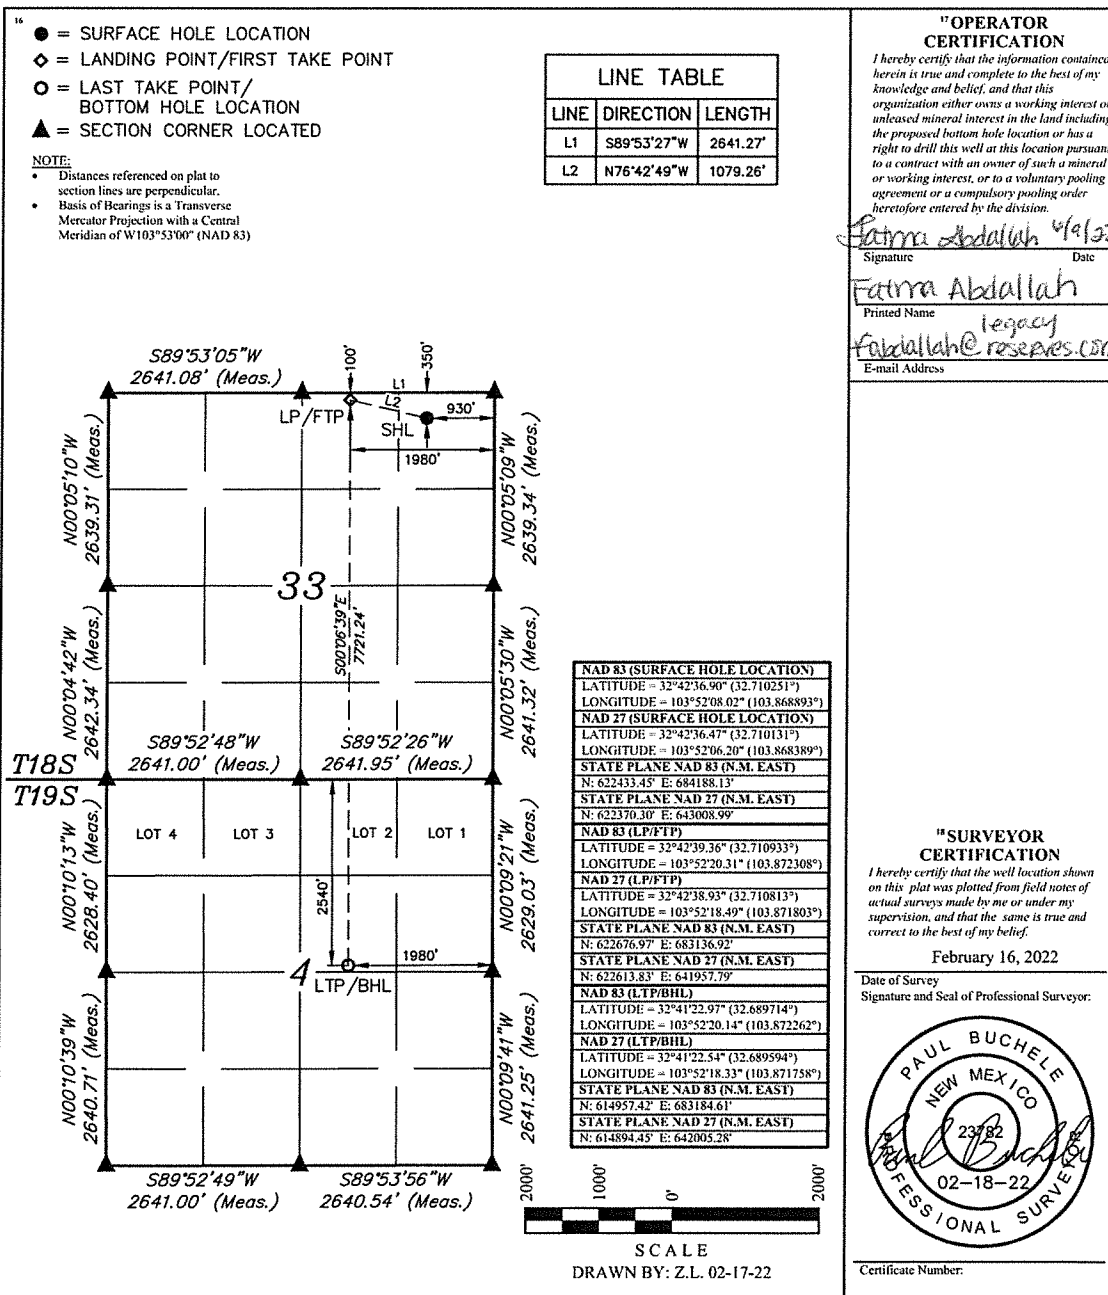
16

● = SURFACE HOLE LOCATION
◇ = LANDING POINT/FIRST TAKE POINT
○ = LAST TAKE POINT/ BOTTOM HOLE LOCATION
▲ = SECTION CORNER LOCATED

NOTE:
• Distances referenced on plat to section lines are perpendicular.
• Basis of Bearings is a Transverse Mercator Projection with a Central Meridian of W103°53'00" (NAD 83)

LINE TABLE

| LINE | DIRECTION | LENGTH |
|---|---|---|
| L1 | S89°53'27"W | 2641.27' |
| L2 | N76°42'49"W | 1079.26' |

S89°53'05"W 2641.08' (Meas.)
100'
350'
L1
L2
LP/FTP
SHL
930'
1980'
N00°05'10"W 2639.31' (Meas.)
N00°05'09"W 2639.34' (Meas.)
33
S00°06'39"E 7721.24'
N00°04'42"W 2642.34' (Meas.)
N00°05'30"W 2641.32' (Meas.)
S89°52'48"W 2641.00' (Meas.)
S89°52'26"W 2641.95' (Meas.)
T18S
T19S
LOT 4
LOT 3
LOT 2
LOT 1
N00°10'13"W 2628.40' (Meas.)
N00°09'21"W 2629.03' (Meas.)
2540'
1980'
4
LTP/BHL
N00°10'39"W 2640.71' (Meas.)
N00°09'41"W 2641.25' (Meas.)
S89°52'49"W 2641.00' (Meas.)
S89°53'56"W 2640.54' (Meas.)

NAD 83 (SURFACE HOLE LOCATION)
LATITUDE = 32°42'36.90" (32.710251°)
LONGITUDE = 103°52'08.02" (103.868893°)
NAD 27 (SURFACE HOLE LOCATION)
LATITUDE = 32°42'36.47" (32.710131°)
LONGITUDE = 103°52'06.20" (103.868389°)
STATE PLANE NAD 83 (N.M. EAST)
N: 622433.45' E: 684188.13'
STATE PLANE NAD 27 (N.M. EAST)
N: 622370.30' E: 643008.99'
NAD 83 (LP/FTP)
LATITUDE = 32°42'39.36" (32.709933°)
LONGITUDE = 103°52'20.31" (103.872308°)
NAD 27 (LP/FTP)
LATITUDE = 32°42'38.93" (32.710813°)
LONGITUDE = 103°52'18.49" (103.871803°)
STATE PLANE NAD 83 (N.M. EAST)
N: 622676.97' E: 683136.92'
STATE PLANE NAD 27 (N.M. EAST)
N: 622613.83' E: 641957.79'
NAD 83 (LTP/BHL)
LATITUDE = 32°41'22.97" (32.689714°)
LONGITUDE = 103°52'20.14" (103.872262°)
NAD 27 (LTP/BHL)
LATITUDE = 32°41'22.54" (32.689594°)
LONGITUDE = 103°52'18.33" (103.871758°)
STATE PLANE NAD 83 (N.M. EAST)
N: 614957.42' E: 683184.61'
STATE PLANE NAD 27 (N.M. EAST)
N: 614894.45' E: 642005.28'

2000' 1000' 0' 2000'
SCALE
DRAWN BY: Z.L. 02-17-22

17 OPERATOR CERTIFICATION
I hereby certify that the information contained herein is true and complete to the best of my knowledge and belief, and that this organization either owns a working interest or unleased mineral interest in the land including the proposed bottom hole location or has a right to drill this well at this location pursuant to a contract with an owner of such a mineral or working interest, or to a voluntary pooling agreement or a compulsory pooling order heretofore entered by the division.
Fatma Abdallah 4/4/2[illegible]
Signature Date
Fatma Abdallah
Printed Name
fabdallah@legacyreserves.co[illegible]
E-mail Address

18 SURVEYOR CERTIFICATION
I hereby certify that the well location shown on this plat was plotted from field notes of actual surveys made by me or under my supervision, and that the same is true and correct to the best of my belief.
February 16, 2022
Date of Survey
Signature and Seal of Professional Surveyor:
PAUL BUCHELE
NEW MEXICO
23782
02-18-22
PROFESSIONAL SURVEYOR
Certificate Number: